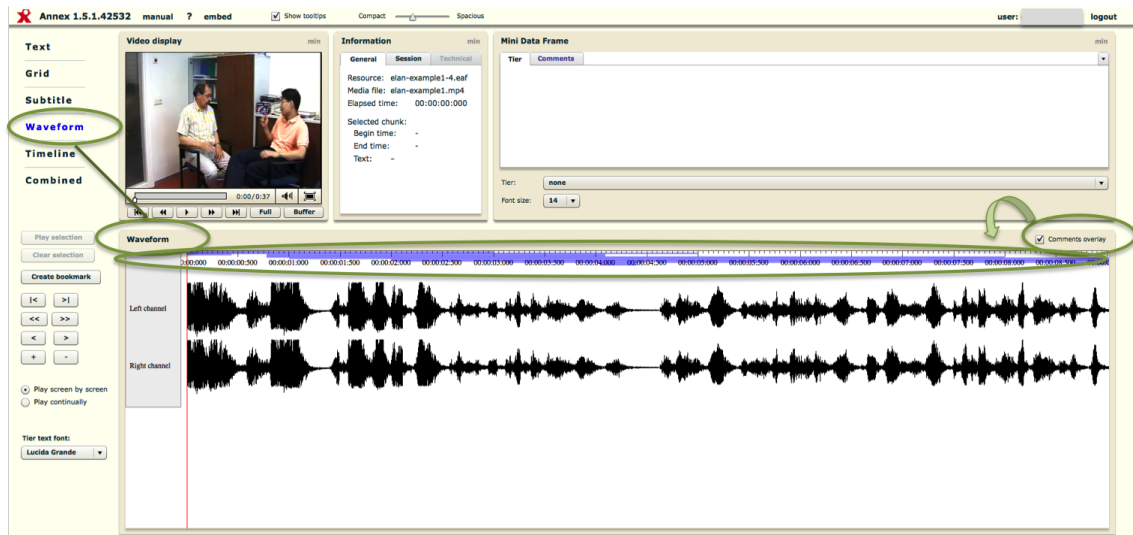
Annex 1.5.1.42532 manual ? embed Show tooltips Compact Spacious user: logout

Text
Grid
Subtitle
Waveform
Timeline
Combined

Video display min

0:00/0:37

Full Buffer

Information min

General Session Technical

Resource: elan-example1-4.eaf
Media file: elan-example1.mp4
Elapsed time: 00:00:00:000

Selected chunk:
Begin time: -
End time: -
Text: -

Mini Data Frame min

Tier Comments

Tier: none

Font size: 14

Play selection
Clear selection
Create bookmark

|< >|
<< >>
< >
+ -

Play screen by screen
Play continually

Tier text font:
Lucida Grande

Waveform

Comments overlay

0:00:000 00:00:00:500 00:00:01:000 00:00:01:500 00:00:02:000 00:00:02:500 00:00:03:000 00:00:03:500 00:00:04:000 00:00:04:500 00:00:05:000 00:00:05:500 00:00:06:000 00:00:06:500 00:00:07:000 00:00:07:500 00:00:08:000 00:00:08:500

Left channel

Right channel